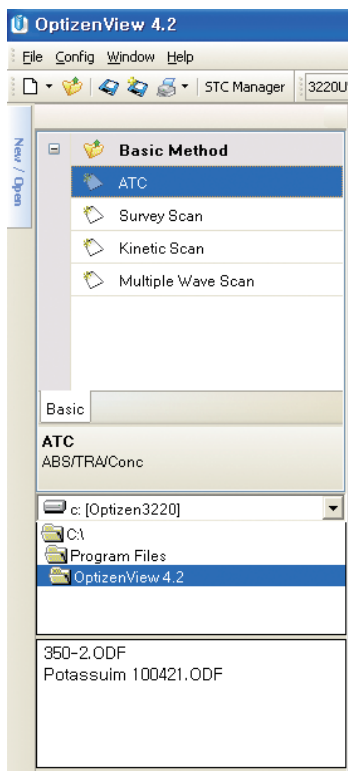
OptizenView 4.2

File Config Window Help

STC Manager 3220U

New / Open

Basic Method

ATC

Survey Scan

Kinetic Scan

Multiple Wave Scan

Basic

ATC
ABS/TRA/Conc

c: [Optizen3220]

C:\

Program Files

OptizenView 4.2

350-2.ODF
Potassuim 100421.ODF